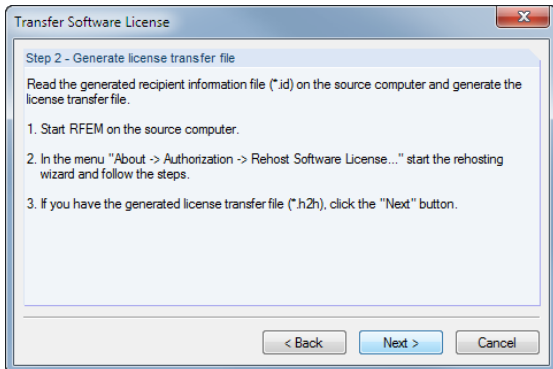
Transfer Software License

Step 2 - Generate license transfer file

Read the generated recipient information file (*.id) on the source computer and generate the license transfer file.

1. Start RFEM on the source computer.

2. In the menu "About -> Authorization -> Rehost Software License..." start the rehosting wizard and follow the steps.

3. If you have the generated license transfer file (*.h2h), click the "Next" button.

< Back
Next >
Cancel